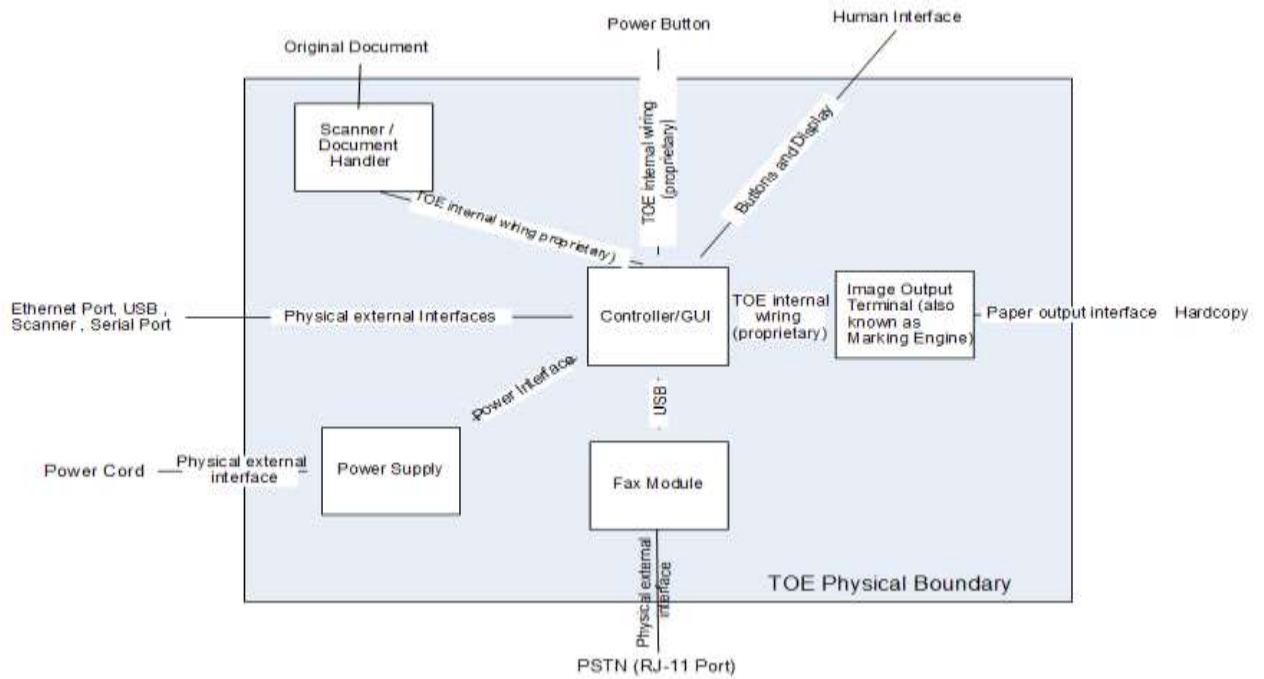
Power Button

Human Interface

Original Document

Scanner / Document Handler

TOE internal wiring (proprietary)

Buttons and Display

TOE internal wiring proprietary)

Ethernet Port, USB , Scanner , Serial Port

Physical external Interfaces

Controller/GUI

TOE internal wiring (proprietary)

Image Output Terminal (also known as Marking Engine)

Paper output interface

Hardcopy

Power Interface

USB

Power Cord

Physical external interface

Power Supply

Fax Module

Physical external interface

TOE Physical Boundary

PSTN (RJ-11 Port)